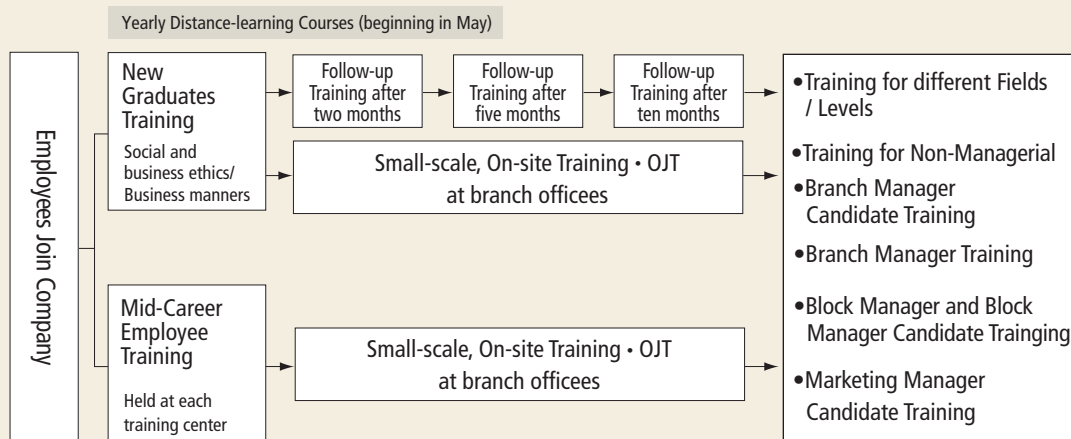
Yearly Distance-learning Courses (beginning in May)

Employees Join Company

New Graduates Training

Social and business ethics/ Business manners

Follow-up Training after two months

Follow-up Training after five months

Follow-up Training after ten months

Small-scale, On-site Training • OJT at branch officees

Mid-Career Employee Training

Held at each training center

Small-scale, On-site Training • OJT at branch officees

•Training for different Fields / Levels

•Training for Non-Managerial

•Branch Manager Candidate Training

•Branch Manager Training

•Block Manager and Block Manager Candidate Trainging

•Marketing Manager Candidate Training